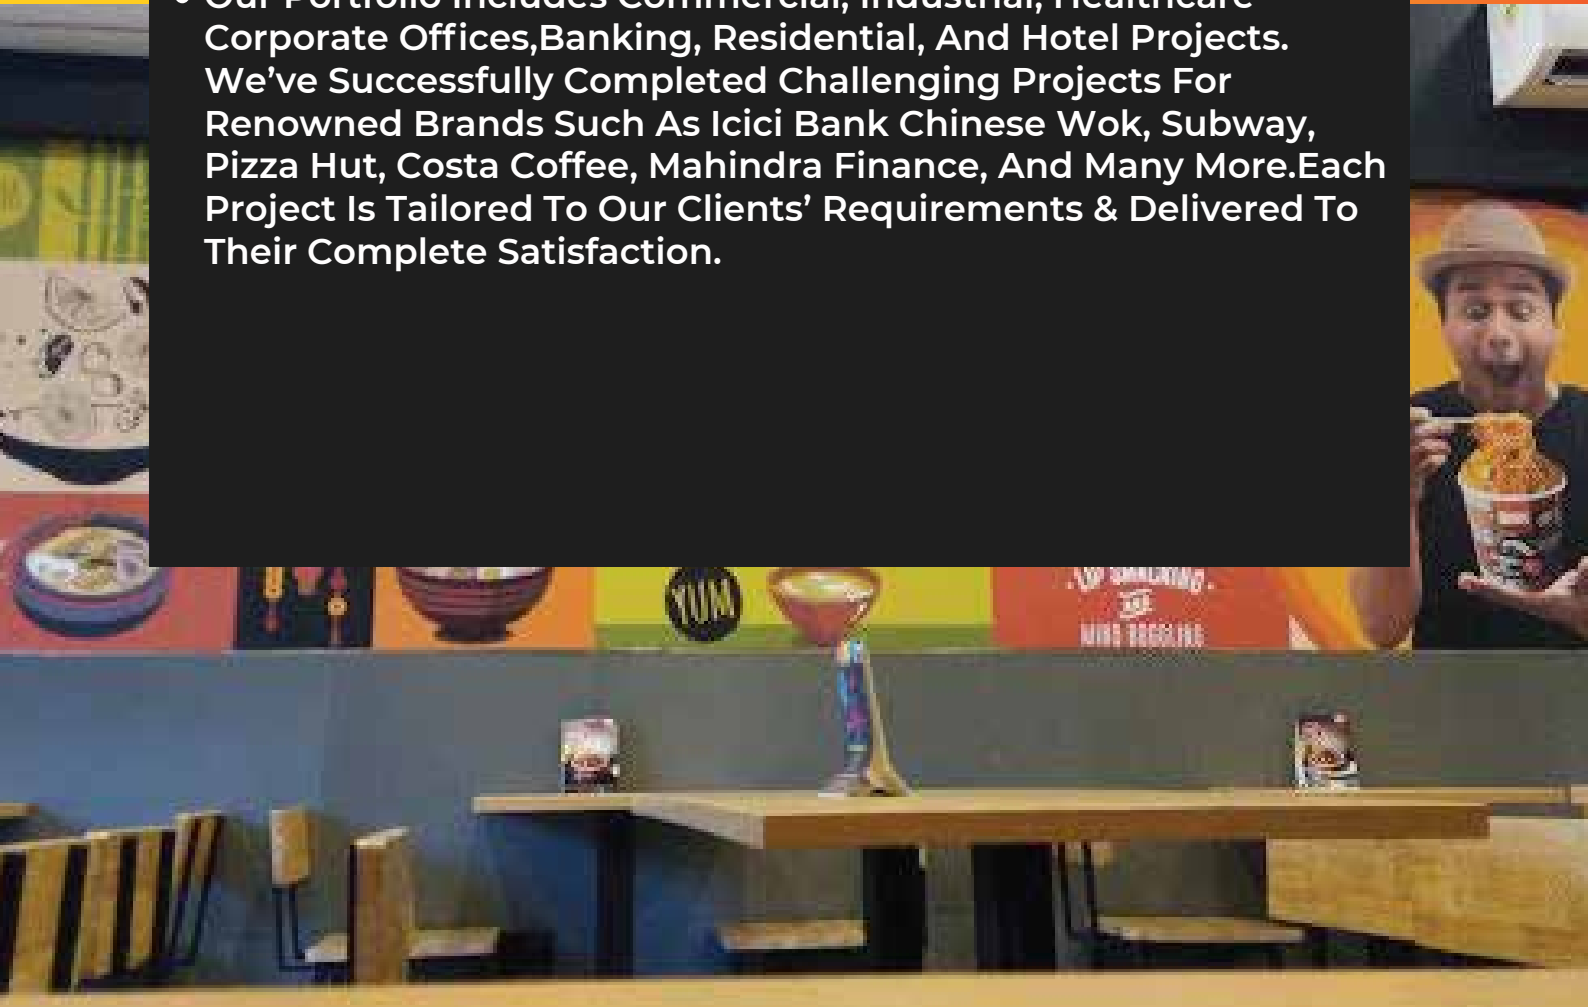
• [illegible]
Corporate Offices,Banking, Residential, And Hotel Projects. We've Successfully Completed Challenging Projects For Renowned Brands Such As Icici Bank Chinese Wok, Subway, Pizza Hut, Costa Coffee, Mahindra Finance, And Many More.Each Project Is Tailored To Our Clients' Requirements & Delivered To Their Complete Satisfaction.

YUM

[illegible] SNACKING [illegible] WING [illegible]